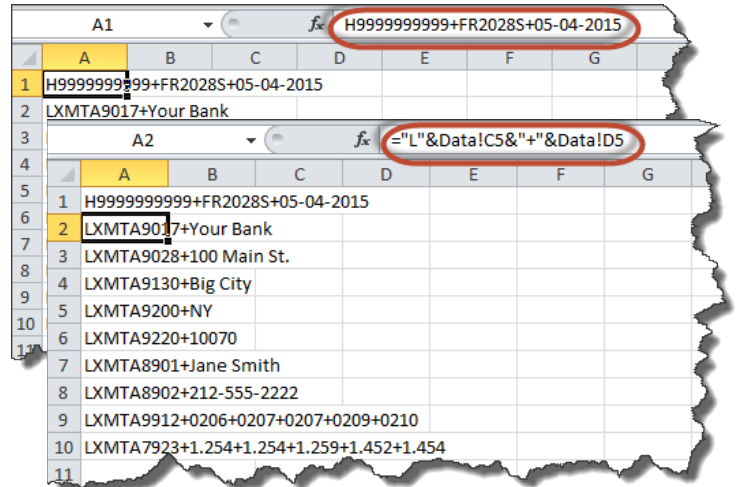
A1 | $f_x$ | H9999999999+FR2028S+05-04-2015

| | A | B | C | D | E | F | G |
|---|---|---|---|---|---|---|---|
| 1 | H9999999999+FR2028S+05-04-2015 | | | | | | |
| 2 | LXMTA9017+Your Bank | | | | | | |
| 3 | | | | | | | |
| 4 | | | | | | | |
| 5 | | | | | | | |
| 6 | | | | | | | |
| 7 | | | | | | | |
| 8 | | | | | | | |
| 9 | | | | | | | |
| 10 | | | | | | | |
| 11 | | | | | | | |

A2 | $f_x$ | ="L"&Data!C5&"+"&Data!D5

| | A | B | C | D | E | F | G |
|---|---|---|---|---|---|---|---|
| 1 | H9999999999+FR2028S+05-04-2015 | | | | | | |
| 2 | LXMTA9017+Your Bank | | | | | | |
| 3 | LXMTA9028+100 Main St. | | | | | | |
| 4 | LXMTA9130+Big City | | | | | | |
| 5 | LXMTA9200+NY | | | | | | |
| 6 | LXMTA9220+10070 | | | | | | |
| 7 | LXMTA8901+Jane Smith | | | | | | |
| 8 | LXMTA8902+212-555-2222 | | | | | | |
| 9 | LXMTA9912+0206+0207+0207+0209+0210 | | | | | | |
| 10 | LXMTA7923+1.254+1.254+1.259+1.452+1.454 | | | | | | |
| 11 | | | | | | | |